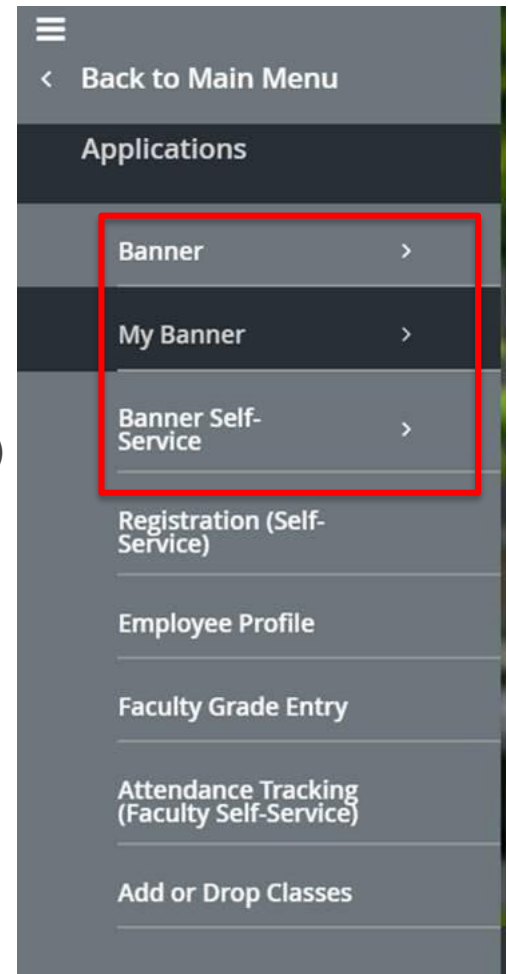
< Back to Main Menu

Applications

Banner >

My Banner >

Banner Self-Service >

Registration (Self-Service)

Employee Profile

Faculty Grade Entry

Attendance Tracking (Faculty Self-Service)

Add or Drop Classes